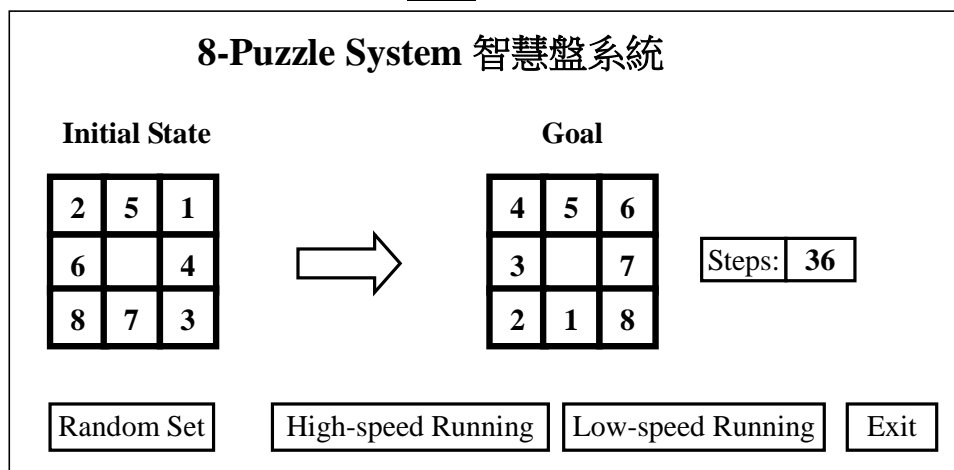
8-Puzzle System 智慧盤系統

Initial State

| 2 | 5 | 1 |
|---|---|---|
| 6 |  | 4 |
| 8 | 7 | 3 |

Goal

| 4 | 5 | 6 |
|---|---|---|
| 3 |  | 7 |
| 2 | 1 | 8 |

Steps: 36

Random Set

High-speed Running

Low-speed Running

Exit